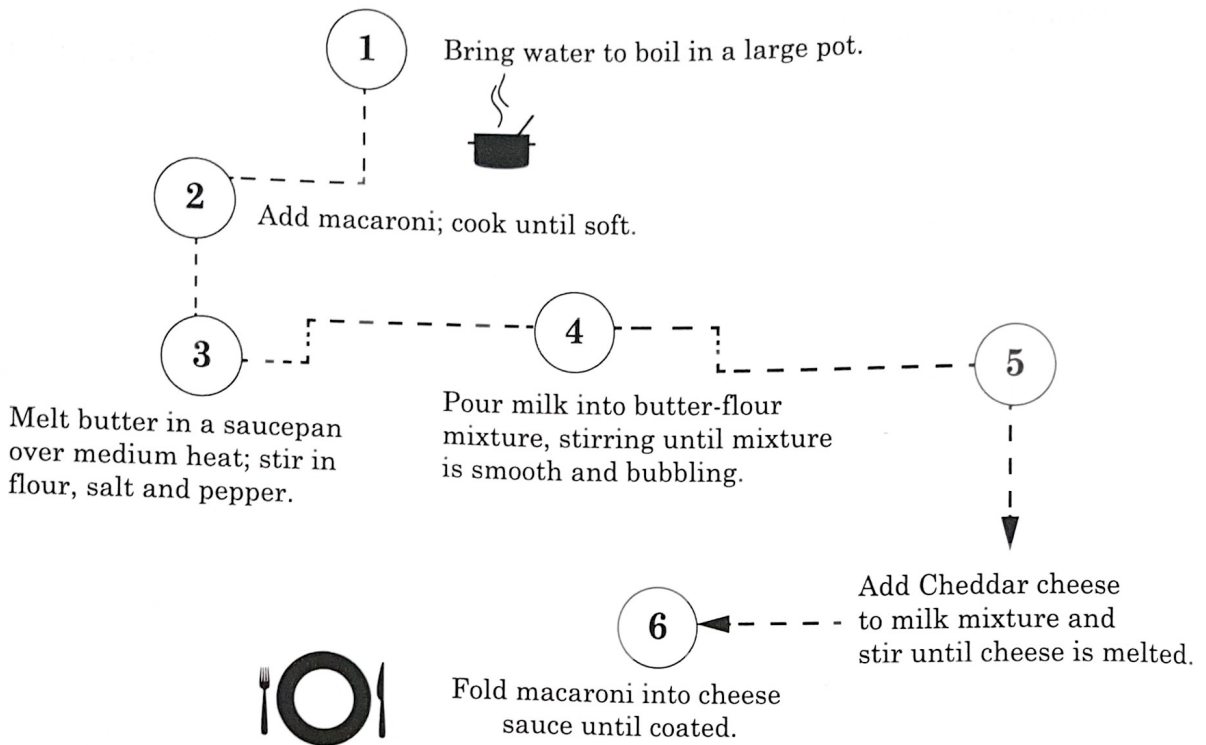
1

Bring water to boil in a large pot.

2

Add macaroni; cook until soft.

3

Melt butter in a saucepan over medium heat; stir in flour, salt and pepper.

4

Pour milk into butter-flour mixture, stirring until mixture is smooth and bubbling.

5

Add Cheddar cheese to milk mixture and stir until cheese is melted.

6

Fold macaroni into cheese sauce until coated.